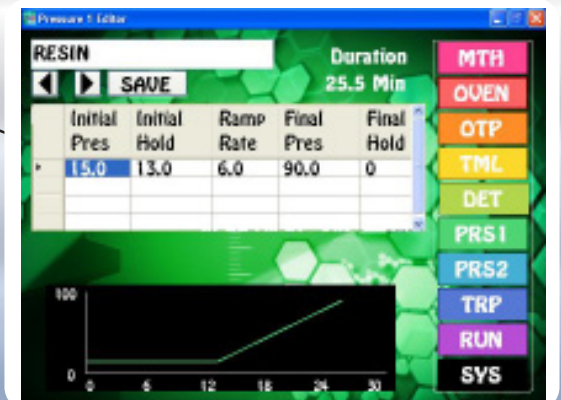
Pressure 1 Editor

RESIN

SAVE

Duration
25.5 Min

| | Initial Pres | Initial Hold | Ramp Rate | Final Pres | Final Hold |
|---|---|---|---|---|---|
| ▸ | 15.0 | 13.0 | 6.0 | 90.0 | 0 |
| | | | | | |
| | | | | | |

MTH
OVEN
OTP
TML
DET
PRS1
PRS2
TRP
RUN
SYS

100
0
0 6 12 18 24 30